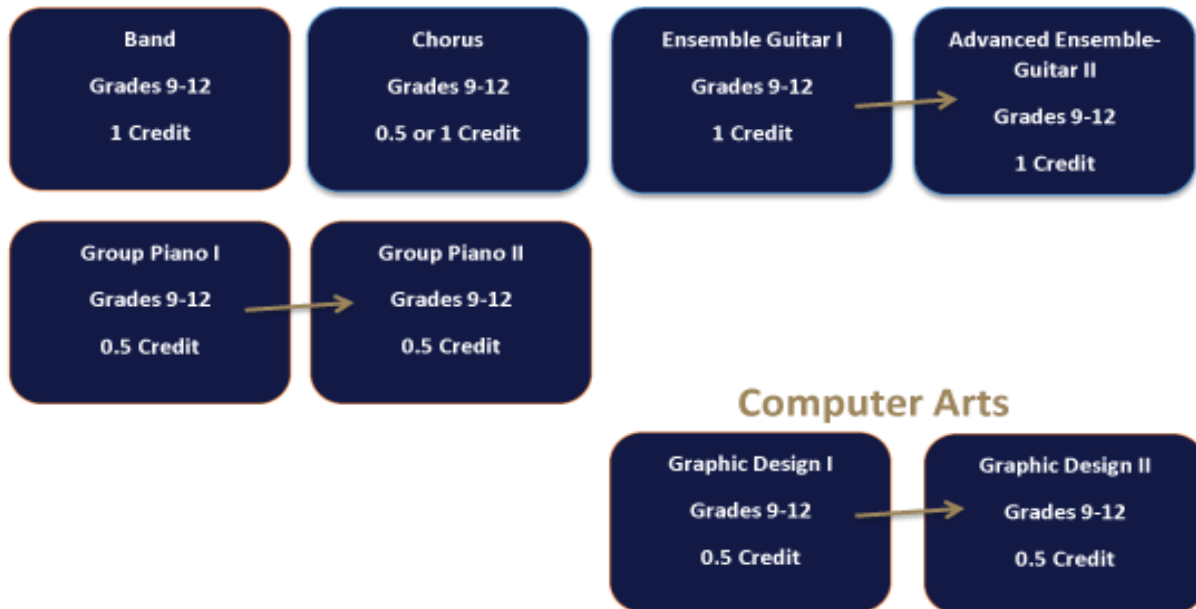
Band
Grades 9-12
1 Credit

Chorus
Grades 9-12
0.5 or 1 Credit

Ensemble Guitar I
Grades 9-12
1 Credit

Advanced Ensemble-Guitar II
Grades 9-12
1 Credit

Group Piano I
Grades 9-12
0.5 Credit

Group Piano II
Grades 9-12
0.5 Credit

Computer Arts

Graphic Design I
Grades 9-12
0.5 Credit

Graphic Design II
Grades 9-12
0.5 Credit